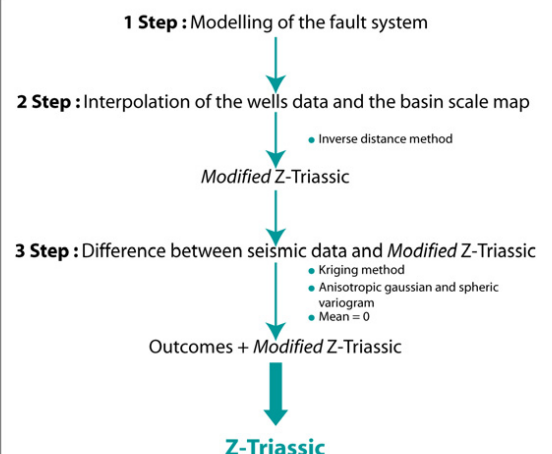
**1 Step :** Modelling of the fault system

**2 Step :** Interpolation of the wells data and the basin scale map

• Inverse distance method

*Modified* Z-Triassic

**3 Step :** Difference between seismic data and *Modified* Z-Triassic

• Kriging method
• Anisotropic gaussian and spheric variogram
• Mean = 0

Outcomes + *Modified* Z-Triassic

**Z-Triassic**